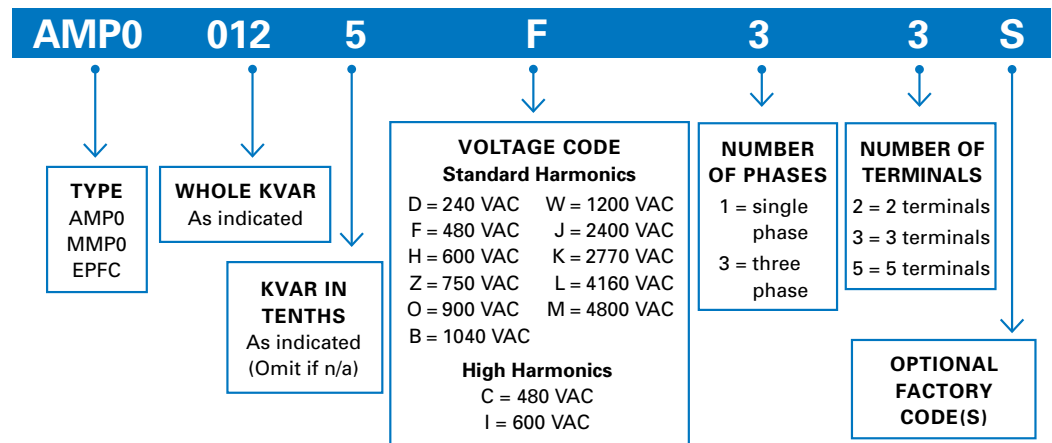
AMP0 012 5 F 3 3 S

TYPE
AMP0
MMP0
EPFC

WHOLE KVAR
As indicated

KVAR IN TENTHS
As indicated
(Omit if n/a)

VOLTAGE CODE
Standard Harmonics
D = 240 VAC
F = 480 VAC
H = 600 VAC
Z = 750 VAC
O = 900 VAC
B = 1040 VAC
W = 1200 VAC
J = 2400 VAC
K = 2770 VAC
L = 4160 VAC
M = 4800 VAC

High Harmonics
C = 480 VAC
I = 600 VAC

NUMBER OF PHASES
1 = single phase
3 = three phase

NUMBER OF TERMINALS
2 = 2 terminals
3 = 3 terminals
5 = 5 terminals

OPTIONAL FACTORY CODE(S)